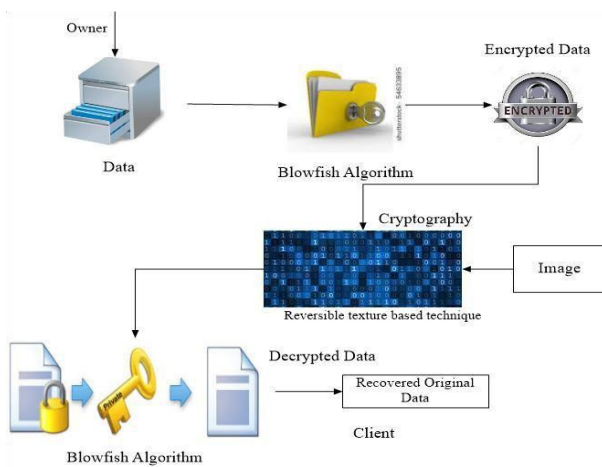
Owner

Data

Blowfish Algorithm

shutterstock · 54633895

Encrypted Data

ENCRYPTED

Cryptography

Reversible texture based technique

Image

Private

Decrypted Data

Recovered Original Data

Client

Blowfish Algorithm